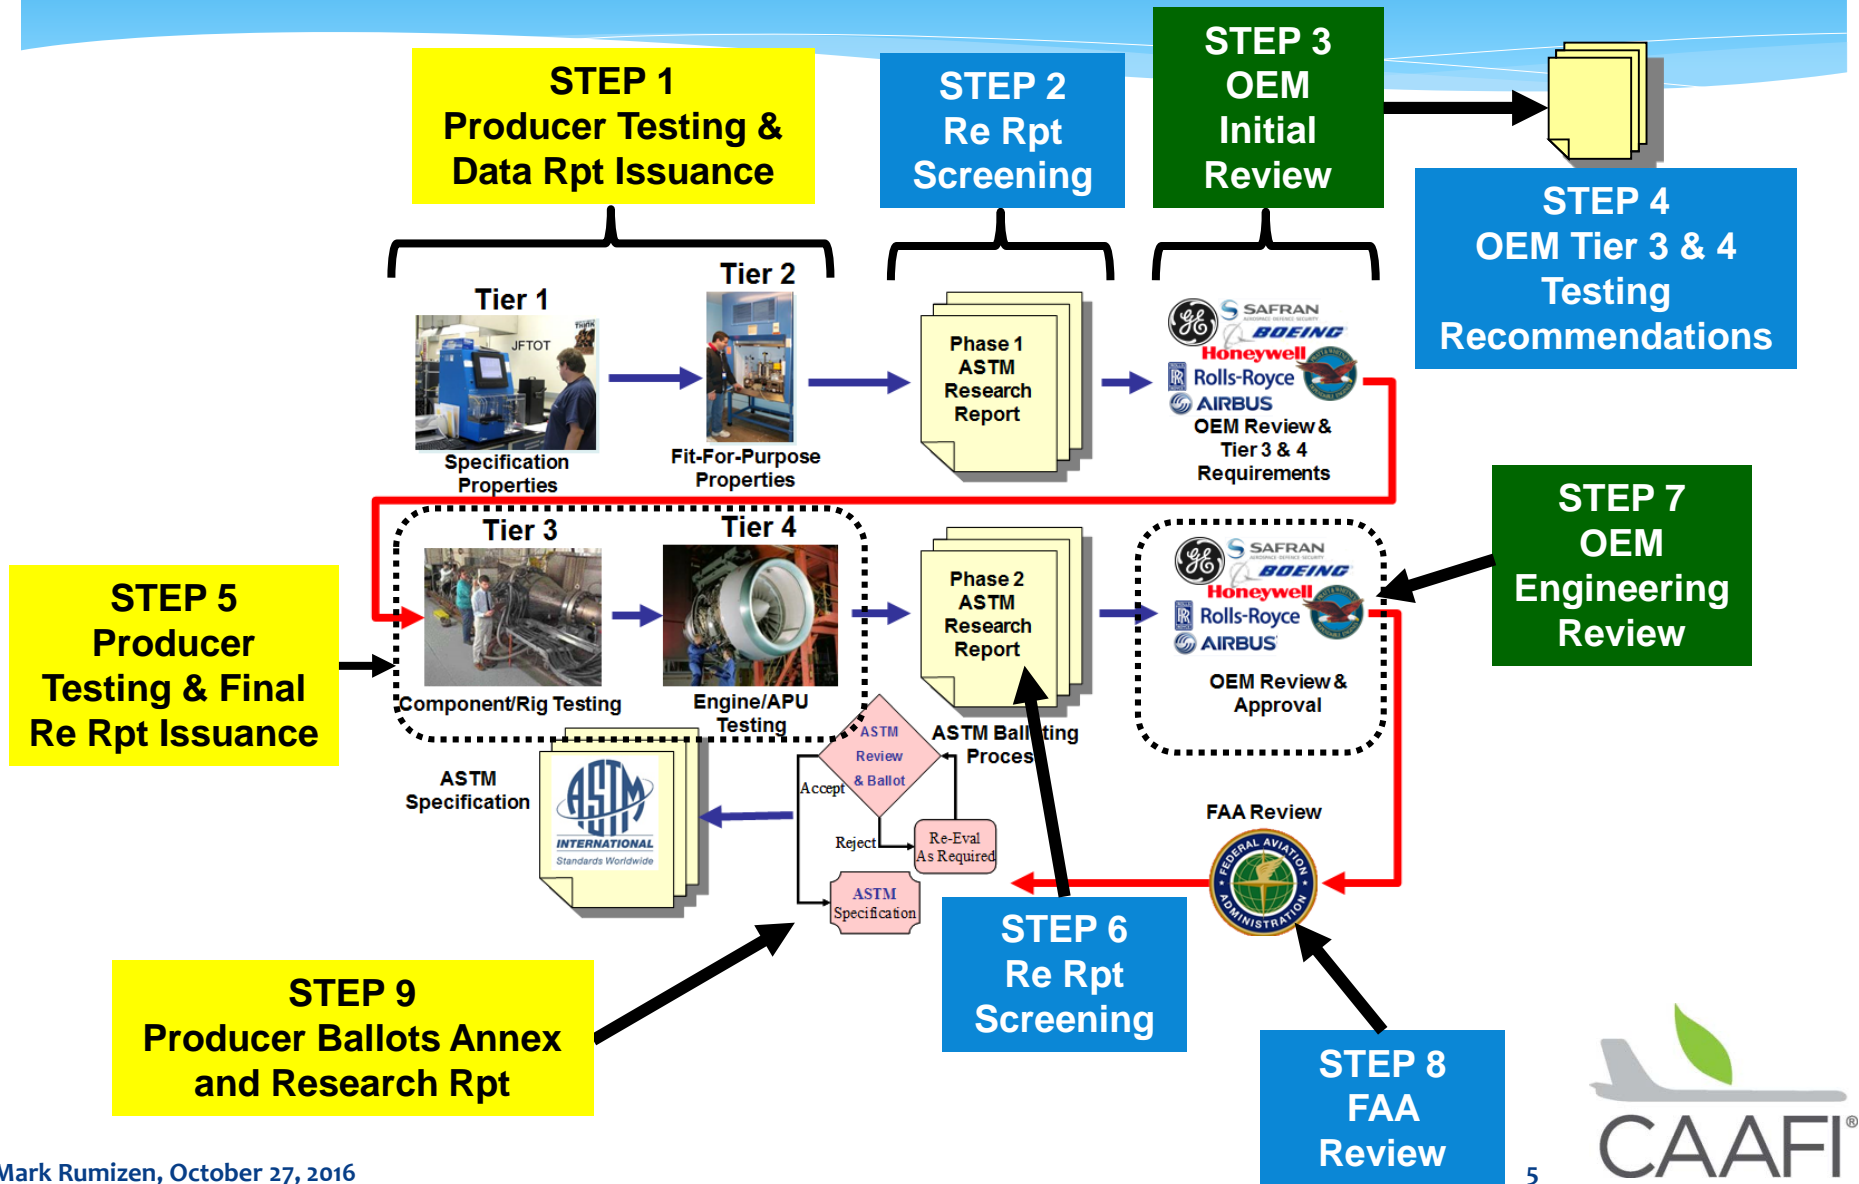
STEP 1
Producer Testing & Data Rpt Issuance

STEP 2
Re Rpt Screening

STEP 3
OEM Initial Review

STEP 4
OEM Tier 3 & 4 Testing Recommendations

Tier 1

JFTOT

Specification Properties

Tier 2

Fit-For-Purpose Properties

Phase 1 ASTM Research Report

SAFRAN
BOEING
Honeywell
Rolls-Royce
AIRBUS
OEM Review & Tier 3 & 4 Requirements

STEP 5
Producer Testing & Final Re Rpt Issuance

Tier 3

Component/Rig Testing

Tier 4

Engine/APU Testing

Phase 2 ASTM Research Report

SAFRAN
BOEING
Honeywell
Rolls-Royce
AIRBUS
OEM Review & Approval

STEP 7
OEM Engineering Review

ASTM Specification

ASTM INTERNATIONAL Standards Worldwide

ASTM Review & Ballot

Accept

Reject

Re-Eval As Required

ASTM Specification

ASTM Ball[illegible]ting Proces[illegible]

FAA Review

FEDERAL AVIATION ADMINISTRATION

STEP 6
Re Rpt Screening

STEP 8
FAA Review

STEP 9
Producer Ballots Annex and Research Rpt

Mark Rumizen, October 27, 2016

5

CAAFI®